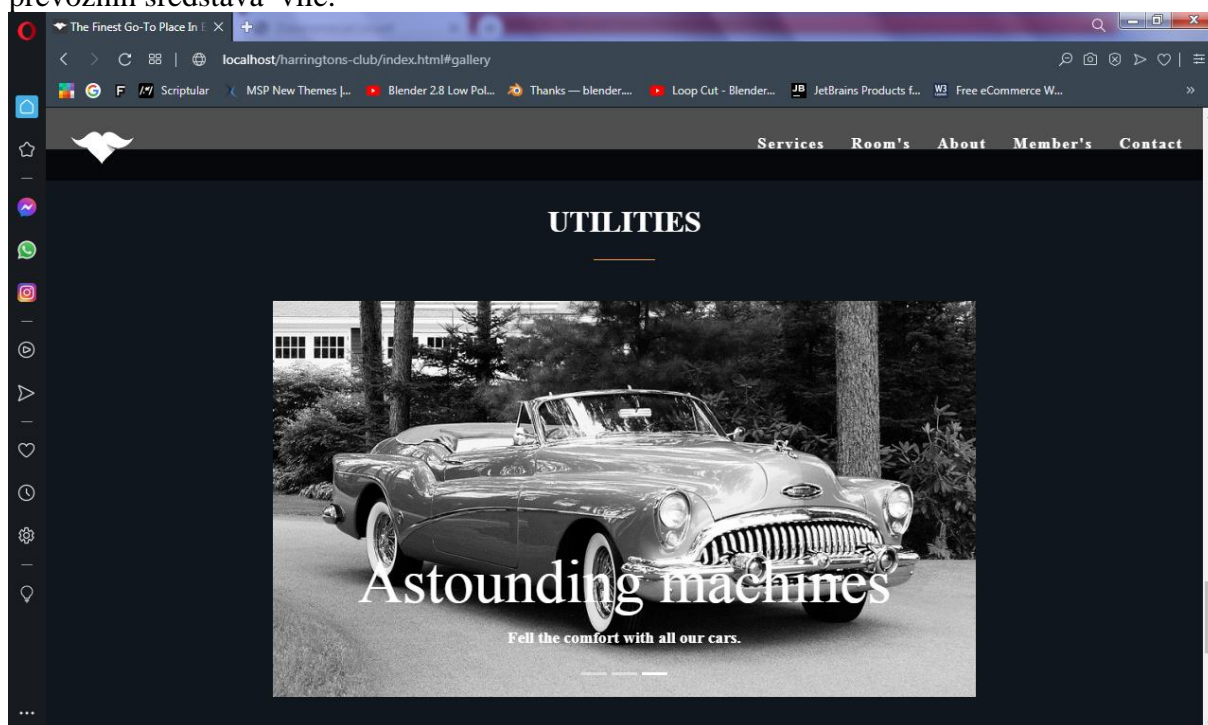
prevoznim sredstava' vile.

The Finest Go-To Place In E ×

localhost/harringtons-club/index.html#gallery

F Scriptular MSP New Themes |... Blender 2.8 Low Pol... Thanks — blender... Loop Cut - Blender... JetBrains Products f... Free eCommerce W...

Services Room's About Member's Contact

UTILITIES

Astounding machines

Fell the comfort with all our cars.